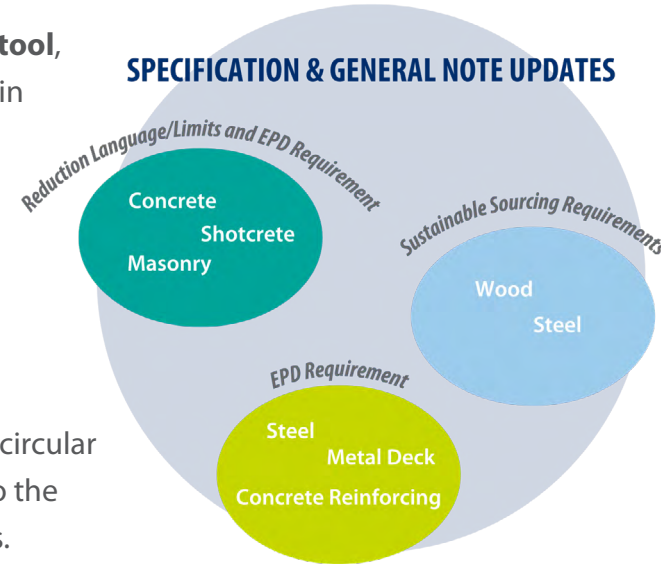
tool,
in

circular
the
s.

SPECIFICATION & GENERAL NOTE UPDATES

Reduction Language/Limits and EPD Requirement

Concrete
Shotcrete
Masonry

Sustainable Sourcing Requirements

Wood
Steel

EPD Requirement

Steel
Metal Deck
Concrete Reinforcing